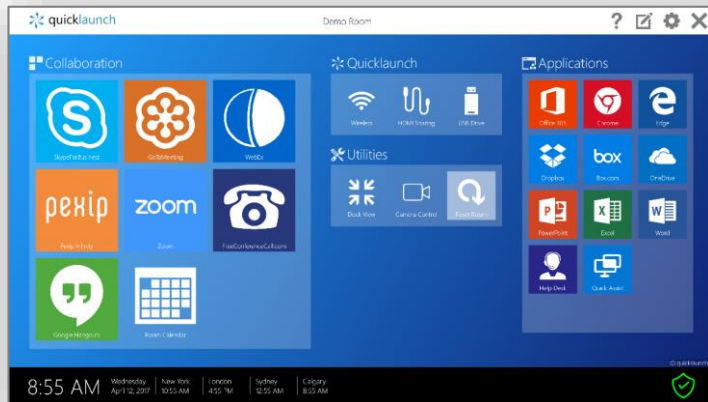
quicklaunch

Demo Room

? ✕

Collaboration

SkypeForBusiness

GoToMeeting

WebEx

pexip

Pexip Infinity

zoom

Zoom

FreeConferenceCall.com

Google Hangouts

Room Calendar

Quicklaunch

Wireless

HDMI Sharing

USB Drive

Utilities

Dock View

Camera Control

Reset Room

Applications

Office 365

Chrome

Edge

Dropbox

box

Box.com

OneDrive

PowerPoint

Excel

Word

Help Desk

Quick Assist

© quicklaunch

8:55 AM Wednesday April 12, 2017 | New York 10:55 AM | London 4:55 PM | Sydney 12:55 AM | Calgary 8:55 AM